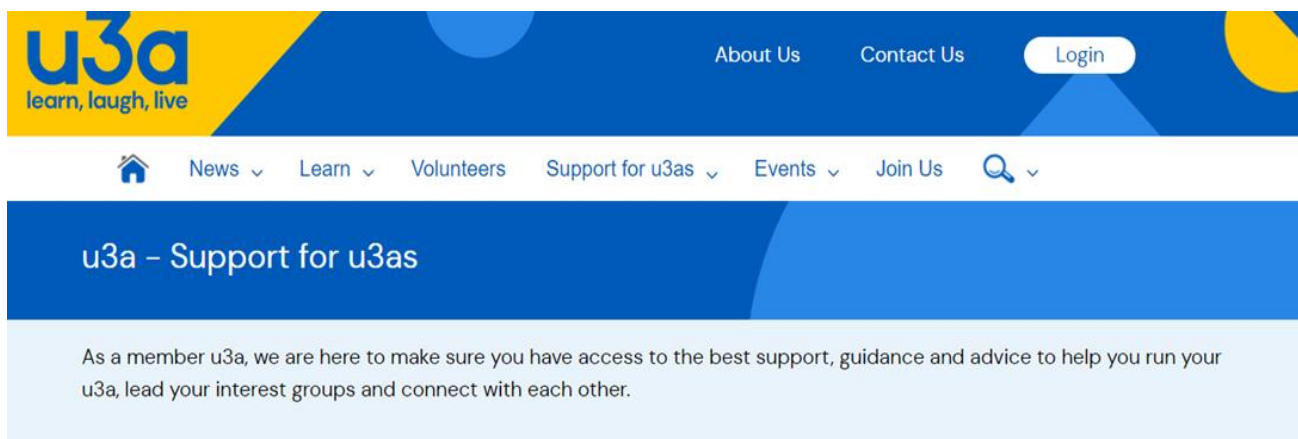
u3a
learn, laugh, live

About Us Contact Us Login

News Learn Volunteers Support for u3as Events Join Us

u3a - Support for u3as

As a member u3a, we are here to make sure you have access to the best support, guidance and advice to help you run your u3a, lead your interest groups and connect with each other.